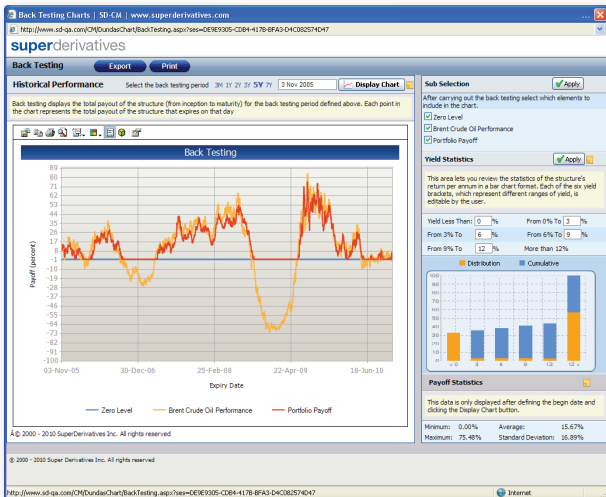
Back Testing Charts | SD-CM | www.superderivatives.com

http://www.sd-qa.com/CM/DundasChart/BackTesting.aspx?ses=DE9E9305-CD84-417B-BFA3-D4C082574D47

superderivatives

Back Testing

Export

Print

Historical Performance

Select the back testing period 3M 1Y 2Y 3Y 5Y 7Y

3 Nov 2005

Display Chart

Back testing displays the total payout of the structure (from inception to maturity) for the back testing period defined above. Each point in the chart represents the total payout of the structure that expires on that day

Back Testing

Payoff (percent)

89
79
69
59
49
39
29
19
9
-1
-11
-21
-31
-41
-51
-61
-71
-81
-91
-100

03-Nov-05
30-Dec-06
25-Feb-08
22-Apr-09
18-Jun-10

Expiry Date

Zero Level
Brent Crude Oil Performance
Portfolio Payoff

Â© 2000 - 2010 SuperDerivatives Inc. All rights reserved

Sub Selection

Apply

After carrying out the back testing select which elements to include in the chart.

Zero Level

Brent Crude Oil Performance

Portfolio Payoff

Yield Statistics

Apply

This area lets you review the statistics of the structure's return per annum in a bar chart format. Each of the six yield brackets, which represent different ranges of yield, is editable by the user.

| Yield Less Than: 0 % | From 0% To 3 % |
|---|---|
| From 3% To 6 % | From 6% To 9 % |
| From 9% To 12 % | More than 12% |

Distribution
Cumulative

100
90
80
70
60
50
40
30
20
10
0

< 0
3
6
9
12
12 >

Payoff Statistics

This data is only displayed after defining the begin date and clicking the Display Chart button.

| Minimum: | 0.00% | Average: | 15.67% |
|---|---|---|---|
| Maximum: | 75.48% | Standard Deviation: | 16.89% |

© 2000 - 2010 Super Derivatives Inc. All rights reserved

http://www.sd-qa.com/CM/DundasChart/BackTesting.aspx?ses=DE9E9305-CD84-417B-BFA3-D4C082574D47

Internet